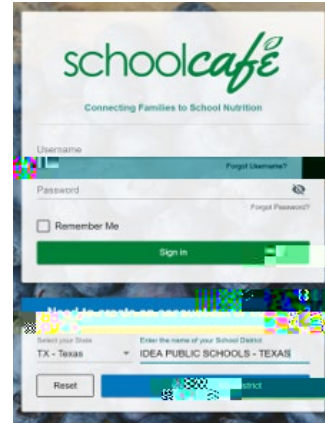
schoolcafé

Connecting Families to School Nutrition

Username

Forgot Username?

Password

Forgot Password?

Remember Me

Sign in

Need to create an account? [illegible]

Select your State

TX - Texas

Enter the name of your School District

IDEA PUBLIC SCHOOLS - TEXAS

Reset

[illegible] District